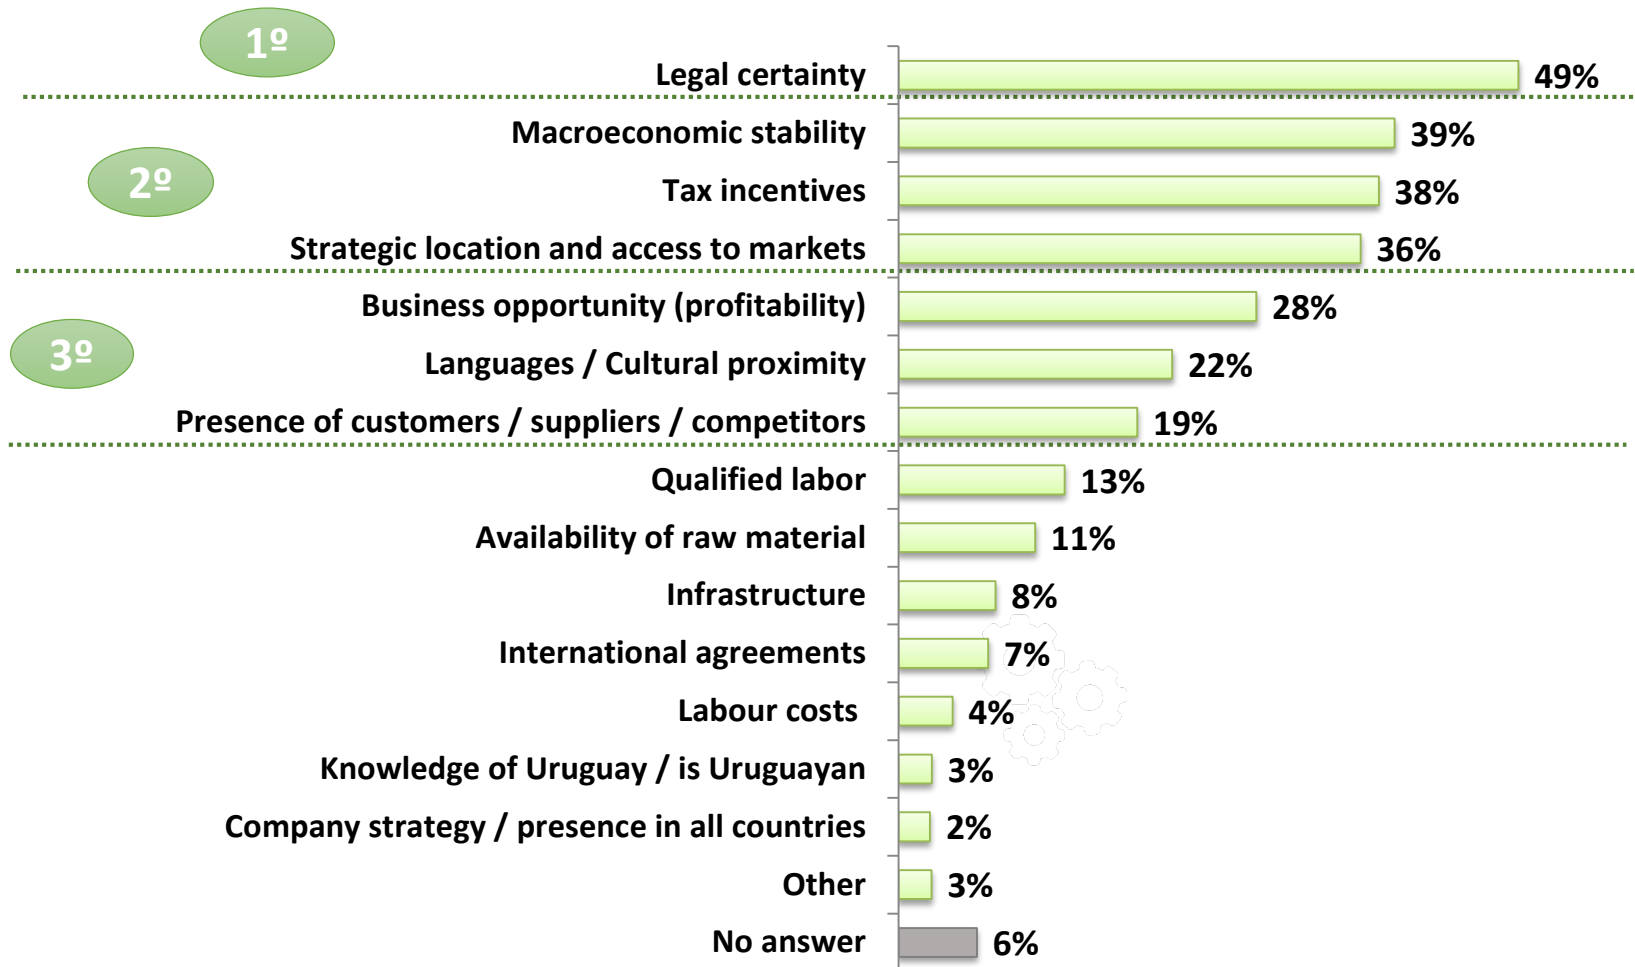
1º

Legal certainty 49%

Macroeconomic stability 39%

2º

Tax incentives 38%

Strategic location and access to markets 36%

Business opportunity (profitability) 28%

3º

Languages / Cultural proximity 22%

Presence of customers / suppliers / competitors 19%

Qualified labor 13%

Availability of raw material 11%

Infrastructure 8%

International agreements 7%

Labour costs 4%

Knowledge of Uruguay / is Uruguayan 3%

Company strategy / presence in all countries 2%

Other 3%

No answer 6%